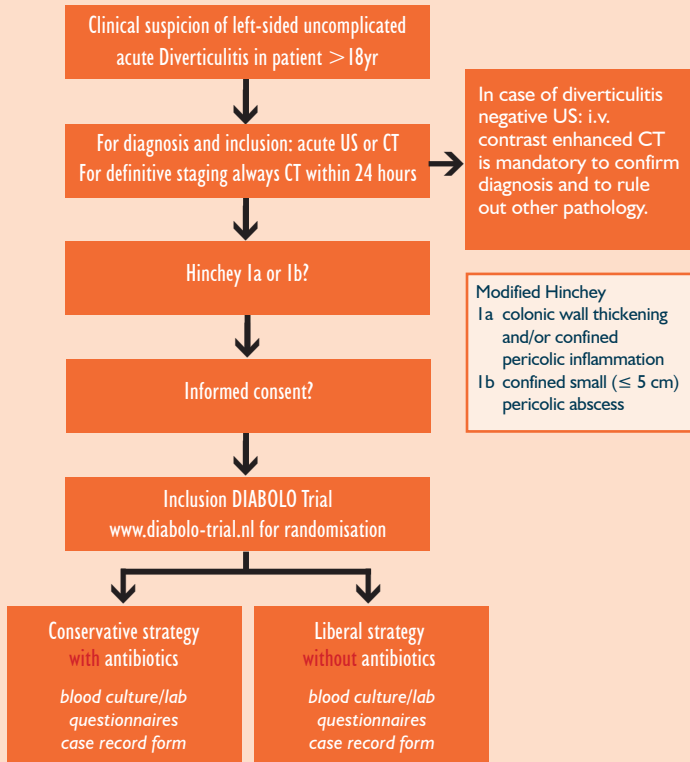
Clinical suspicion of left-sided uncomplicated acute Diverticulitis in patient $>$18yr

For diagnosis and inclusion: acute US or CT
For definitive staging always CT within 24 hours

In case of diverticulitis negative US: i.v. contrast enhanced CT is mandatory to confirm diagnosis and to rule out other pathology.

Hinchey 1a or 1b?

Modified Hinchey
1a colonic wall thickening and/or confined pericolic inflammation
1b confined small ($\leq$ 5 cm) pericolic abscess

Informed consent?

Inclusion DIABOLO Trial
www.diabolo-trial.nl for randomisation

Conservative strategy with antibiotics

blood culture/lab
questionnaires
case record form

Liberal strategy without antibiotics

blood culture/lab
questionnaires
case record form